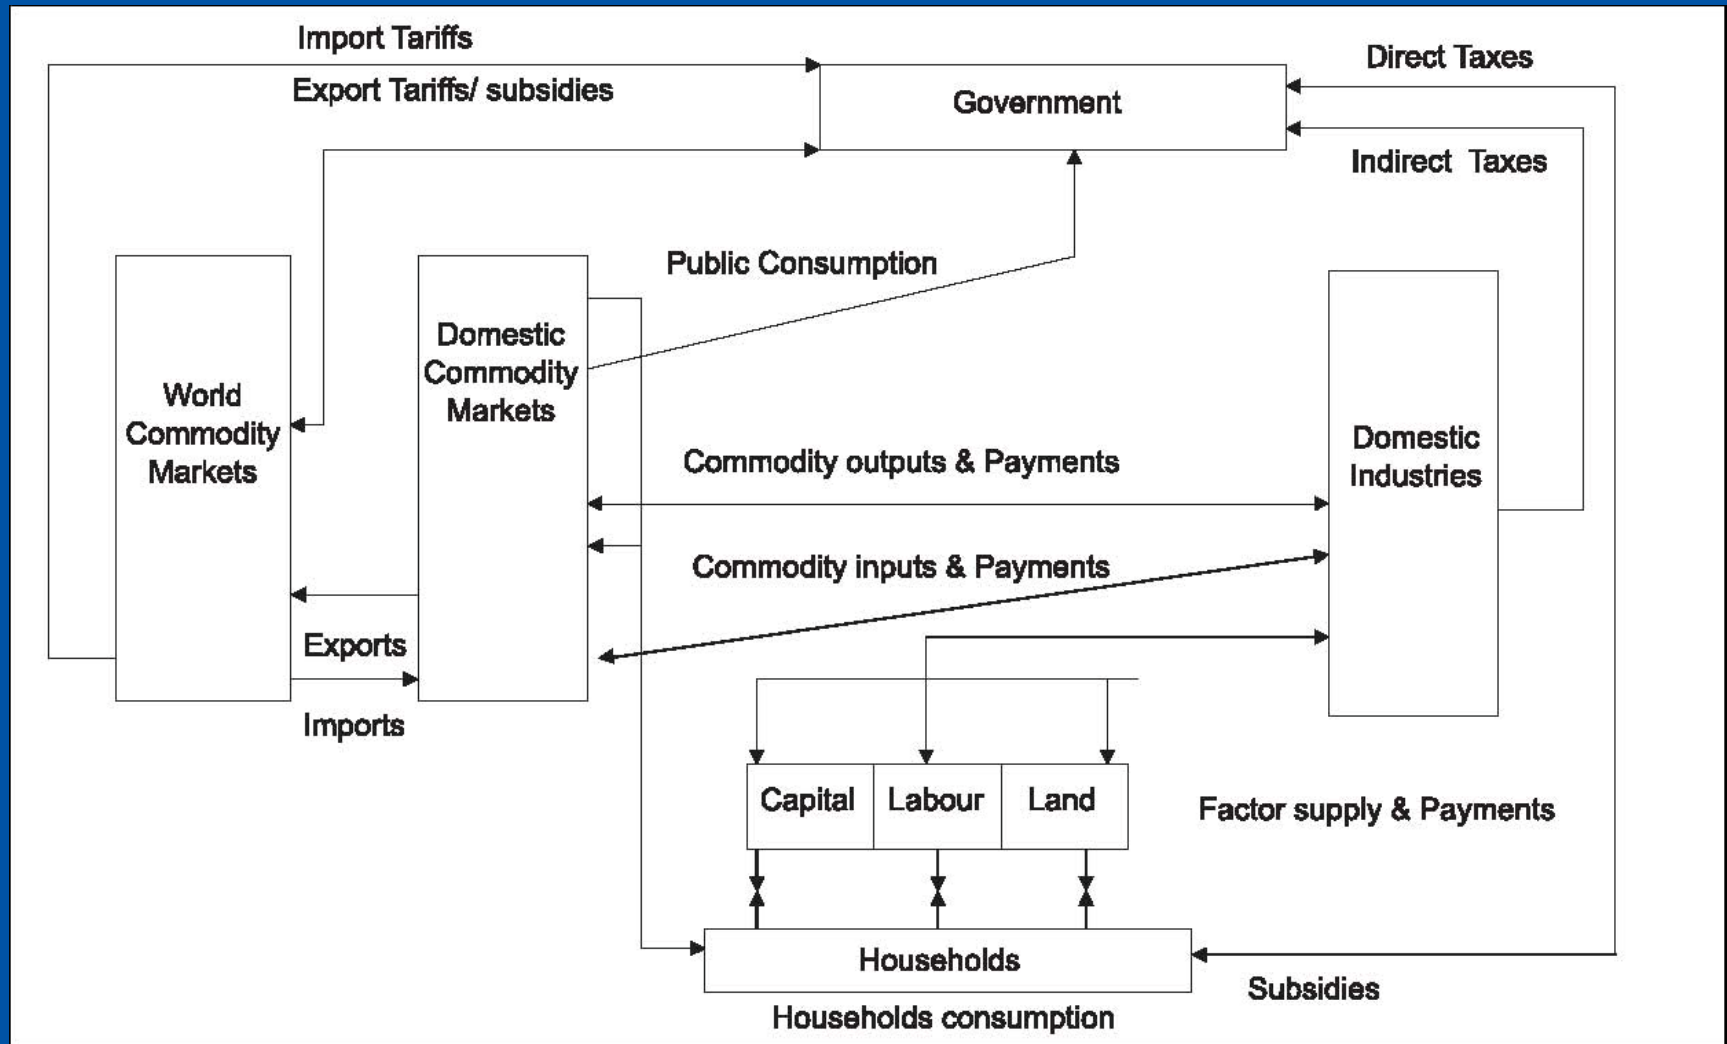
Import Tariffs

Export Tariffs/ subsidies

Government

Direct Taxes

Indirect Taxes

Public Consumption

World Commodity Markets

Domestic Commodity Markets

Domestic Industries

Commodity outputs & Payments

Commodity inputs & Payments

Exports

Imports

Capital

Labour

Land

Factor supply & Payments

Households

Subsidies

Households consumption